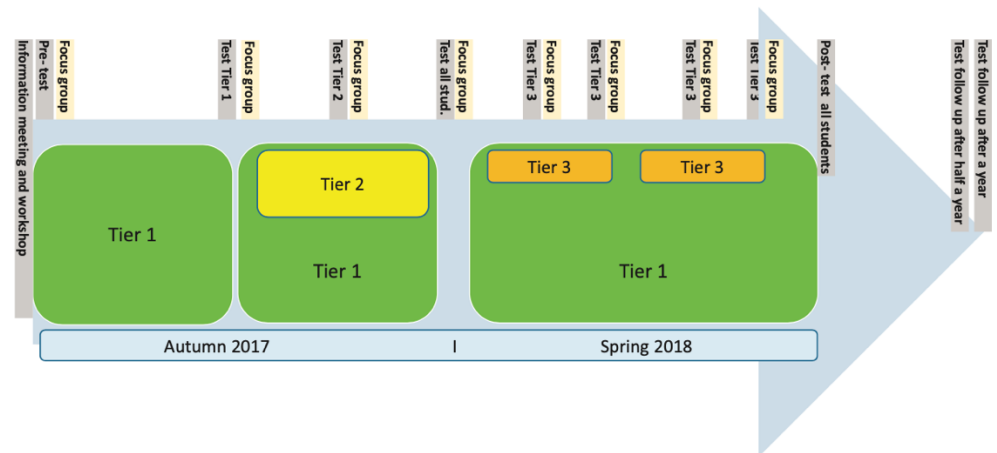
Information meeting and workshop
Pre- test
Focus group
Test Tier 1
Focus group
Test Tier 2
Focus group
Test all stud.
Focus group
Test Tier 3
Focus group
Test Tier 3
Focus group
Test Tier 3
Focus group
Test Tier 3
Focus group
Post- test all students
Test follow up after half a year
Test follow up after a year

Tier 1

Tier 2

Tier 1

Tier 3

Tier 3

Tier 1

Autumn 2017 I Spring 2018